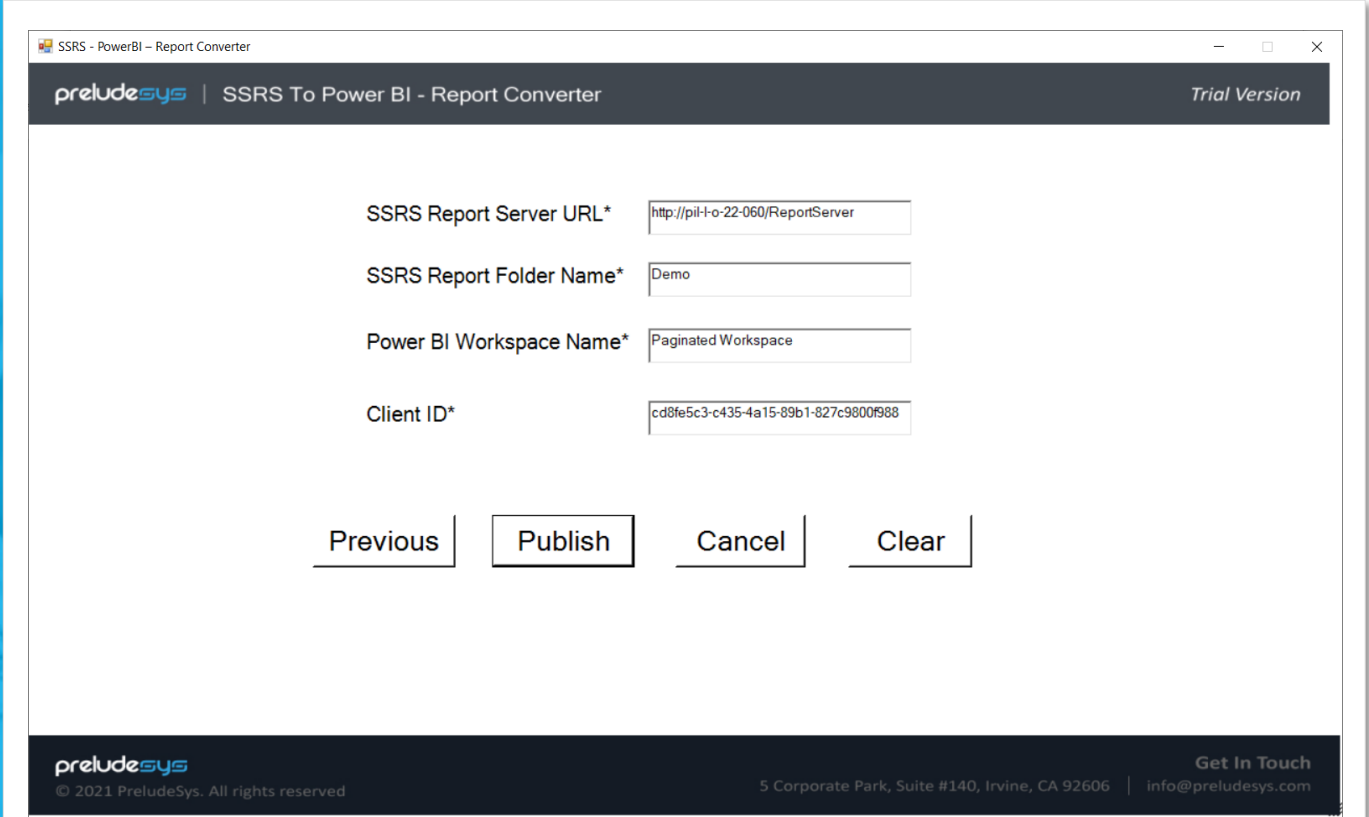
SSRS - PowerBI – Report Converter

preludesys | SSRS To Power BI - Report Converter

Trial Version

SSRS Report Server URL* http://pil-l-o-22-060/ReportServer

SSRS Report Folder Name* Demo

Power BI Workspace Name* Paginated Workspace

Client ID* cd8fe5c3-c435-4a15-89b1-827c9800f988

Previous Publish Cancel Clear

preludesys
© 2021 PreludeSys. All rights reserved

Get In Touch
5 Corporate Park, Suite #140, Irvine, CA 92606 | info@preludesys.com